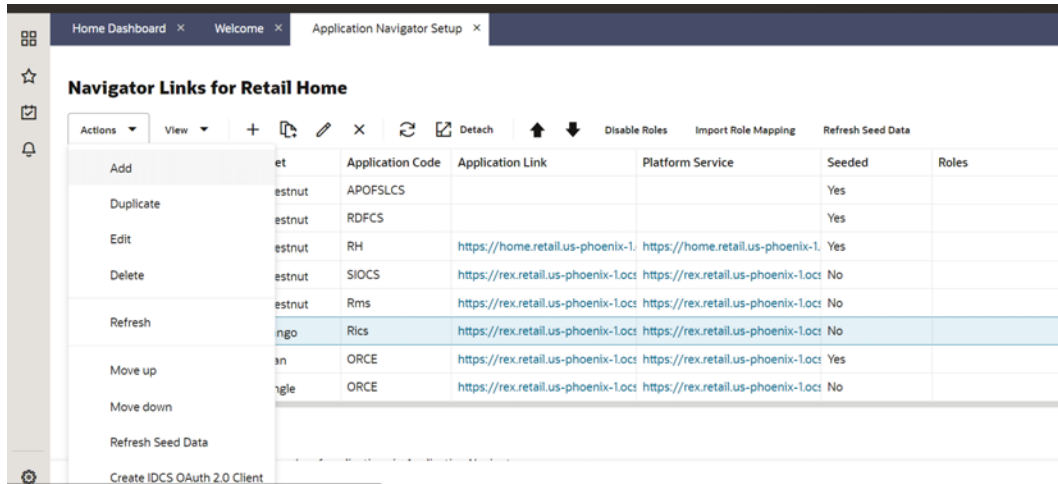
Home Dashboard × Welcome × Application Navigator Setup ×

Navigator Links for Retail Home

Actions ▼ View ▼ Detach Disable Roles Import Role Mapping Refresh Seed Data

Add
Duplicate
Edit
Delete
Refresh
Move up
Move down
Refresh Seed Data
Create IDCS OAuth 2.0 Client

| et | Application Code | Application Link | Platform Service | Seeded | Roles |
|---|---|---|---|---|---|
| estnut | APOFSLCS | | | Yes | |
| estnut | RDFCS | | | Yes | |
| estnut | RH | https://home.retail.us-phoenix-1. | https://home.retail.us-phoenix-1. | Yes | |
| estnut | SIOCS | https://rex.retail.us-phoenix-1.ocs | https://rex.retail.us-phoenix-1.ocs | No | |
| estnut | Rms | https://rex.retail.us-phoenix-1.ocs | https://rex.retail.us-phoenix-1.ocs | No | |
| ngo | Rics | https://rex.retail.us-phoenix-1.ocs | https://rex.retail.us-phoenix-1.ocs | No | |
| an | ORCE | https://rex.retail.us-phoenix-1.ocs | https://rex.retail.us-phoenix-1.ocs | Yes | |
| ngle | ORCE | https://rex.retail.us-phoenix-1.ocs | https://rex.retail.us-phoenix-1.ocs | No | |